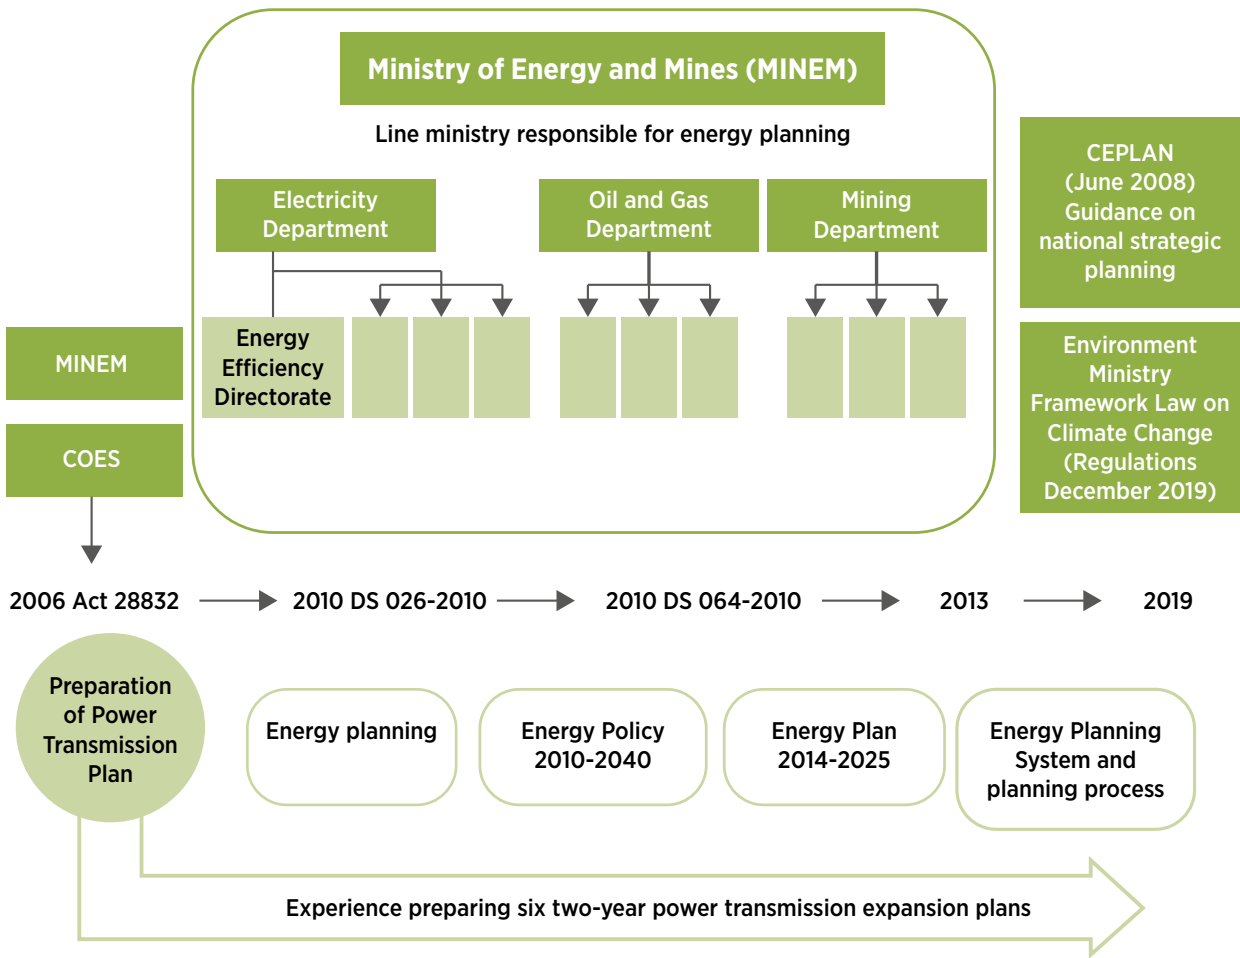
Ministry of Energy and Mines (MINEM)

Line ministry responsible for energy planning

Electricity Department

Oil and Gas Department

Mining Department

Energy Efficiency Directorate

CEPLAN (June 2008) Guidance on national strategic planning

Environment Ministry Framework Law on Climate Change (Regulations December 2019)

MINEM

COES

2006 Act 28832

2010 DS 026-2010

2010 DS 064-2010

2013

2019

Preparation of Power Transmission Plan

Energy planning

Energy Policy 2010-2040

Energy Plan 2014-2025

Energy Planning System and planning process

Experience preparing six two-year power transmission expansion plans